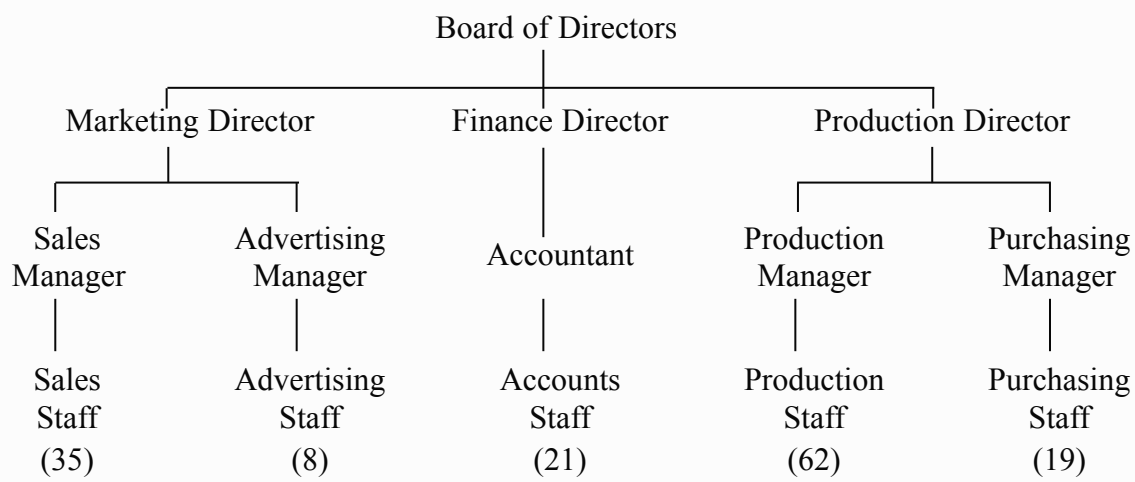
Board of Directors

Marketing Director

Finance Director

Production Director

Sales Manager

Advertising Manager

Accountant

Production Manager

Purchasing Manager

Sales Staff (35)

Advertising Staff (8)

Accounts Staff (21)

Production Staff (62)

Purchasing Staff (19)